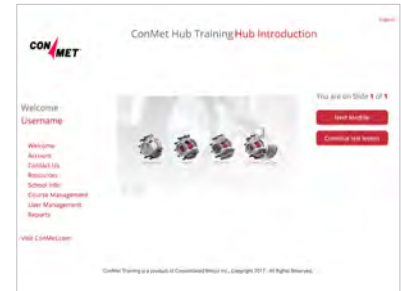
Logout

CONMET

ConMet Hub Training Hub Introduction

Welcome
Username

Welcome
Account
Contact Us
Resources
School Info
Course Management
User Management
Reports

Visit ConMet.com

You are on Slide 1 of 1

Next Module

Continue last lesson

ConMet Training is a product of Consolidated Metco Inc., Copyright 2017 - All Rights Reserved.